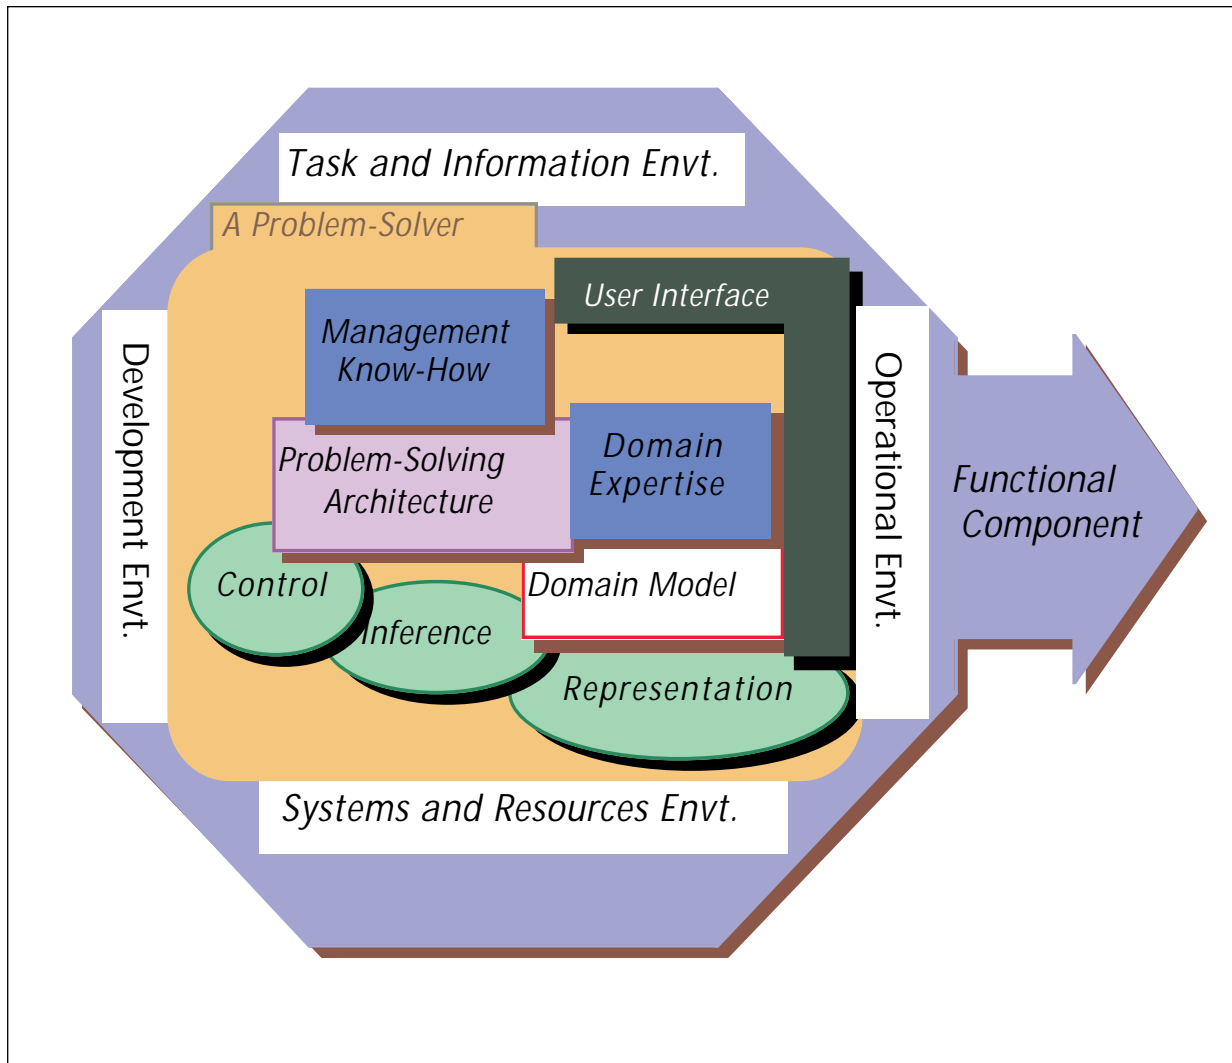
Task and Information Envt.

A Problem-Solver

User Interface

Management Know-How

Development Envt.

Operational Envt.

Problem-Solving Architecture

Domain Expertise

Functional Component

Control

Inference

Domain Model

Representation

Systems and Resources Envt.